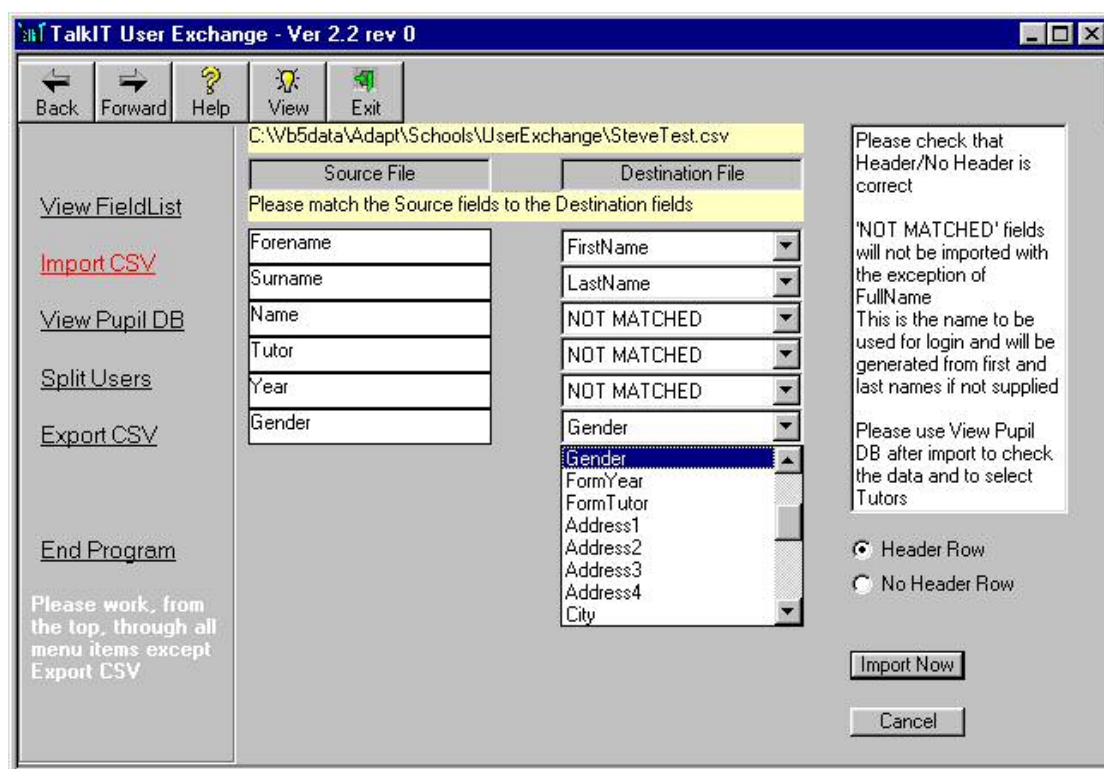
TalkIT User Exchange - Ver 2.2 rev 0

Back Forward Help View Exit

C:\Vb5data\Adapt\Schools\UserExchange\SteveTest.csv

Source File

Destination File

Please match the Source fields to the Destination fields

View FieldList

Import CSV

View Pupil DB

Split Users

Export CSV

End Program

Please work, from the top, through all menu items except Export CSV

Forename
Surname
Name
Tutor
Year
Gender

FirstName
LastName
NOT MATCHED
NOT MATCHED
NOT MATCHED
Gender

Gender
FormYear
FormTutor
Address1
Address2
Address3
Address4
City

Please check that Header/No Header is correct

'NOT MATCHED' fields will not be imported with the exception of FullName
This is the name to be used for login and will be generated from first and last names if not supplied

Please use View Pupil DB after import to check the data and to select Tutors

Header Row

No Header Row

Import Now

Cancel